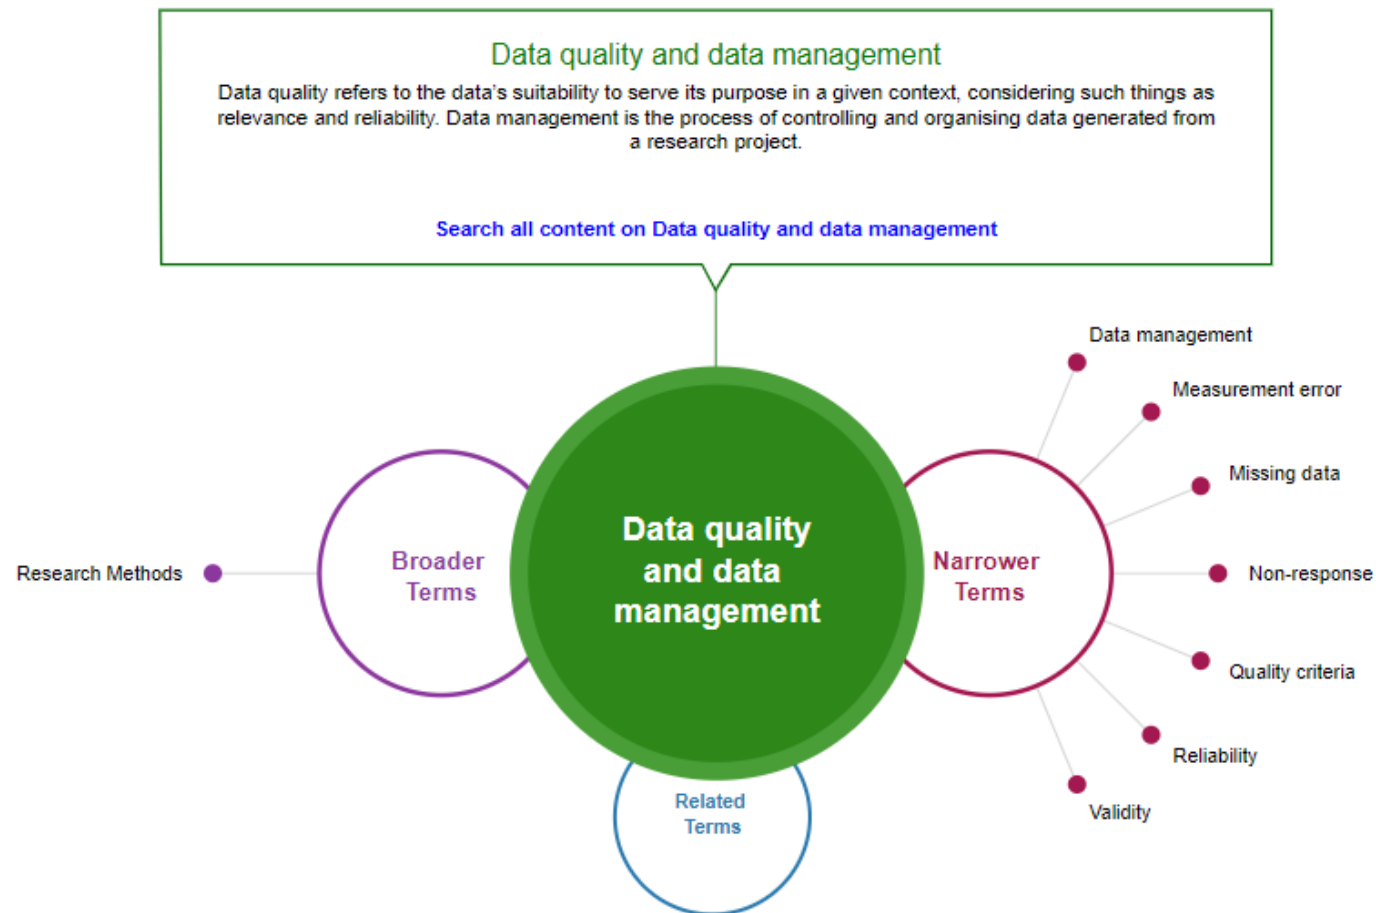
Data quality and data management

Data quality refers to the data's suitability to serve its purpose in a given context, considering such things as relevance and reliability. Data management is the process of controlling and organising data generated from a research project.

Search all content on Data quality and data management

Research Methods

Broader Terms

Data quality and data management

Narrower Terms

Related Terms

Data management

Measurement error

Missing data

Non-response

Quality criteria

Reliability

Validity